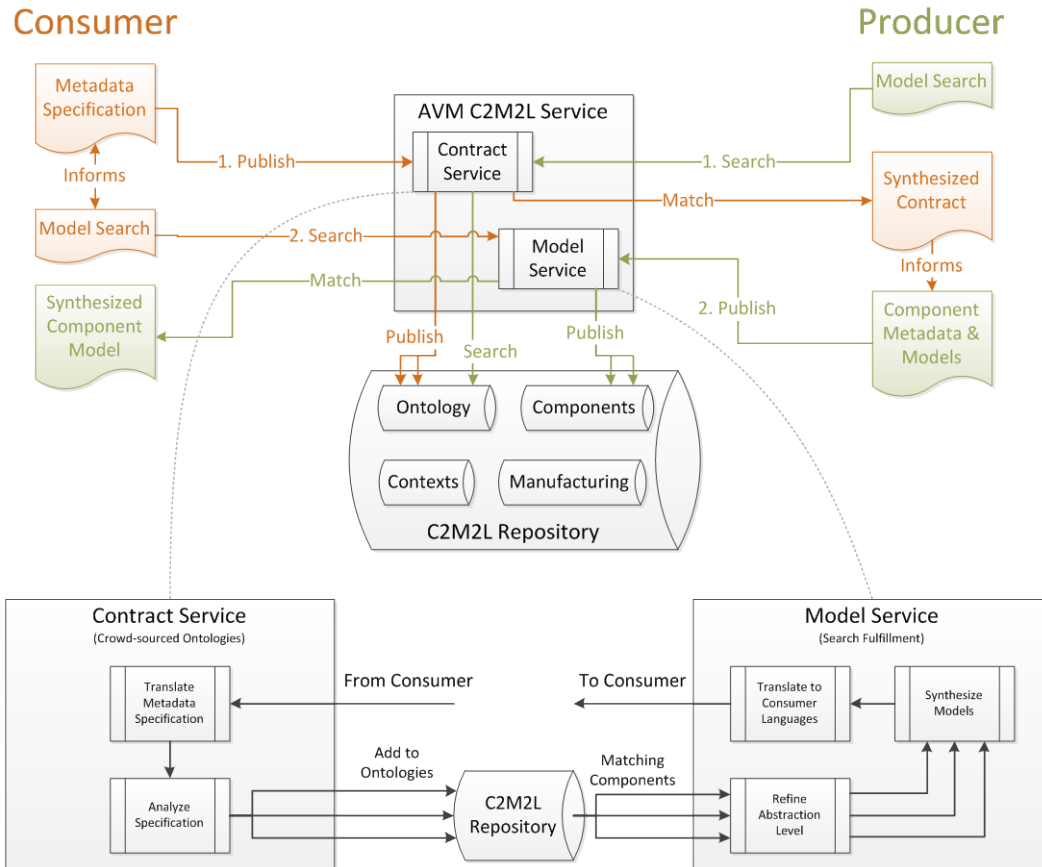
Consumer

Producer

Metadata Specification

Informs

Model Search

Synthesized Component Model

AVM C2M2L Service

Contract Service

Model Service

1. Publish

2. Search

Match

Model Search

1. Search

Match

Synthesized Contract

Informs

Component Metadata & Models

2. Publish

Publish

Search

Publish

Ontology

Components

Contexts

Manufacturing

C2M2L Repository

Contract Service
(Crowd-sourced Ontologies)

Translate Metadata Specification

Analyze Specification

From Consumer

Add to Ontologies

C2M2L Repository

To Consumer

Matching Components

Model Service
(Search Fulfillment)

Translate to Consumer Languages

Synthesize Models

Refine Abstraction Level